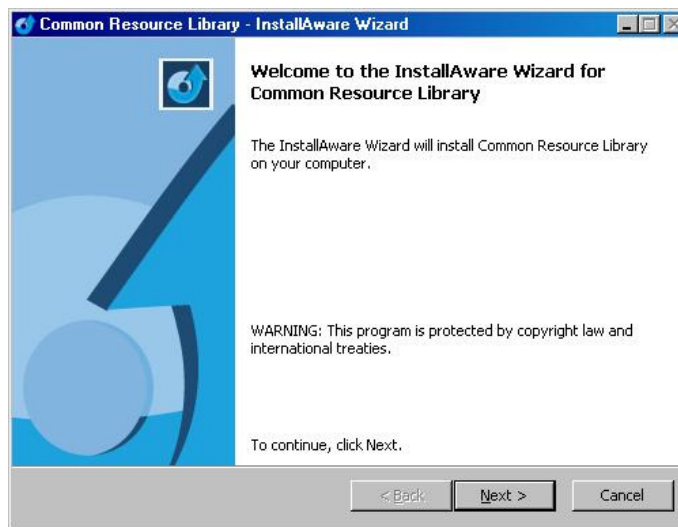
Common Resource Library - InstallAware Wizard

Welcome to the InstallAware Wizard for Common Resource Library

The InstallAware Wizard will install Common Resource Library on your computer.

WARNING: This program is protected by copyright law and international treaties.

To continue, click Next.

< Back

Next >

Cancel